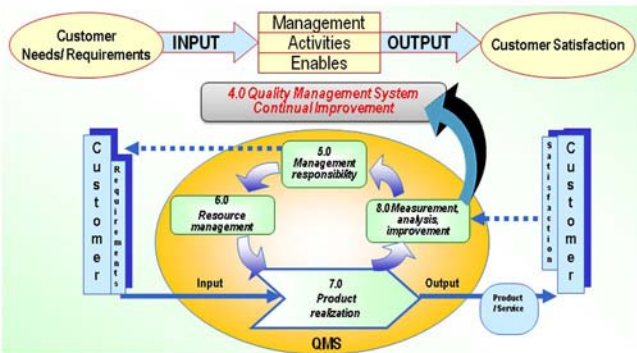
Customer Needs/ Requirements

INPUT

Management
Activities
Enables

OUTPUT

Customer Satisfaction

4.0 Quality Management System Continual Improvement

Customer

Requirements

5.0 Management responsibility

6.0 Resource management

8.0 Measurement, analysis, improvement

Satisfaction

Customer

Input

7.0 Product realization

Output

Product /Service

QMS